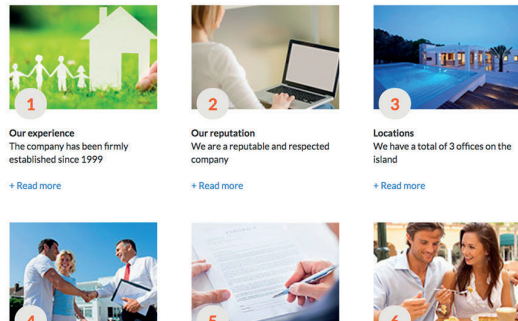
1

Our experience
The company has been firmly established since 1999

+ Read more

2

Our reputation
We are a reputable and respected company

+ Read more

3

Locations
We have a total of 3 offices on the island

+ Read more

4

5

6